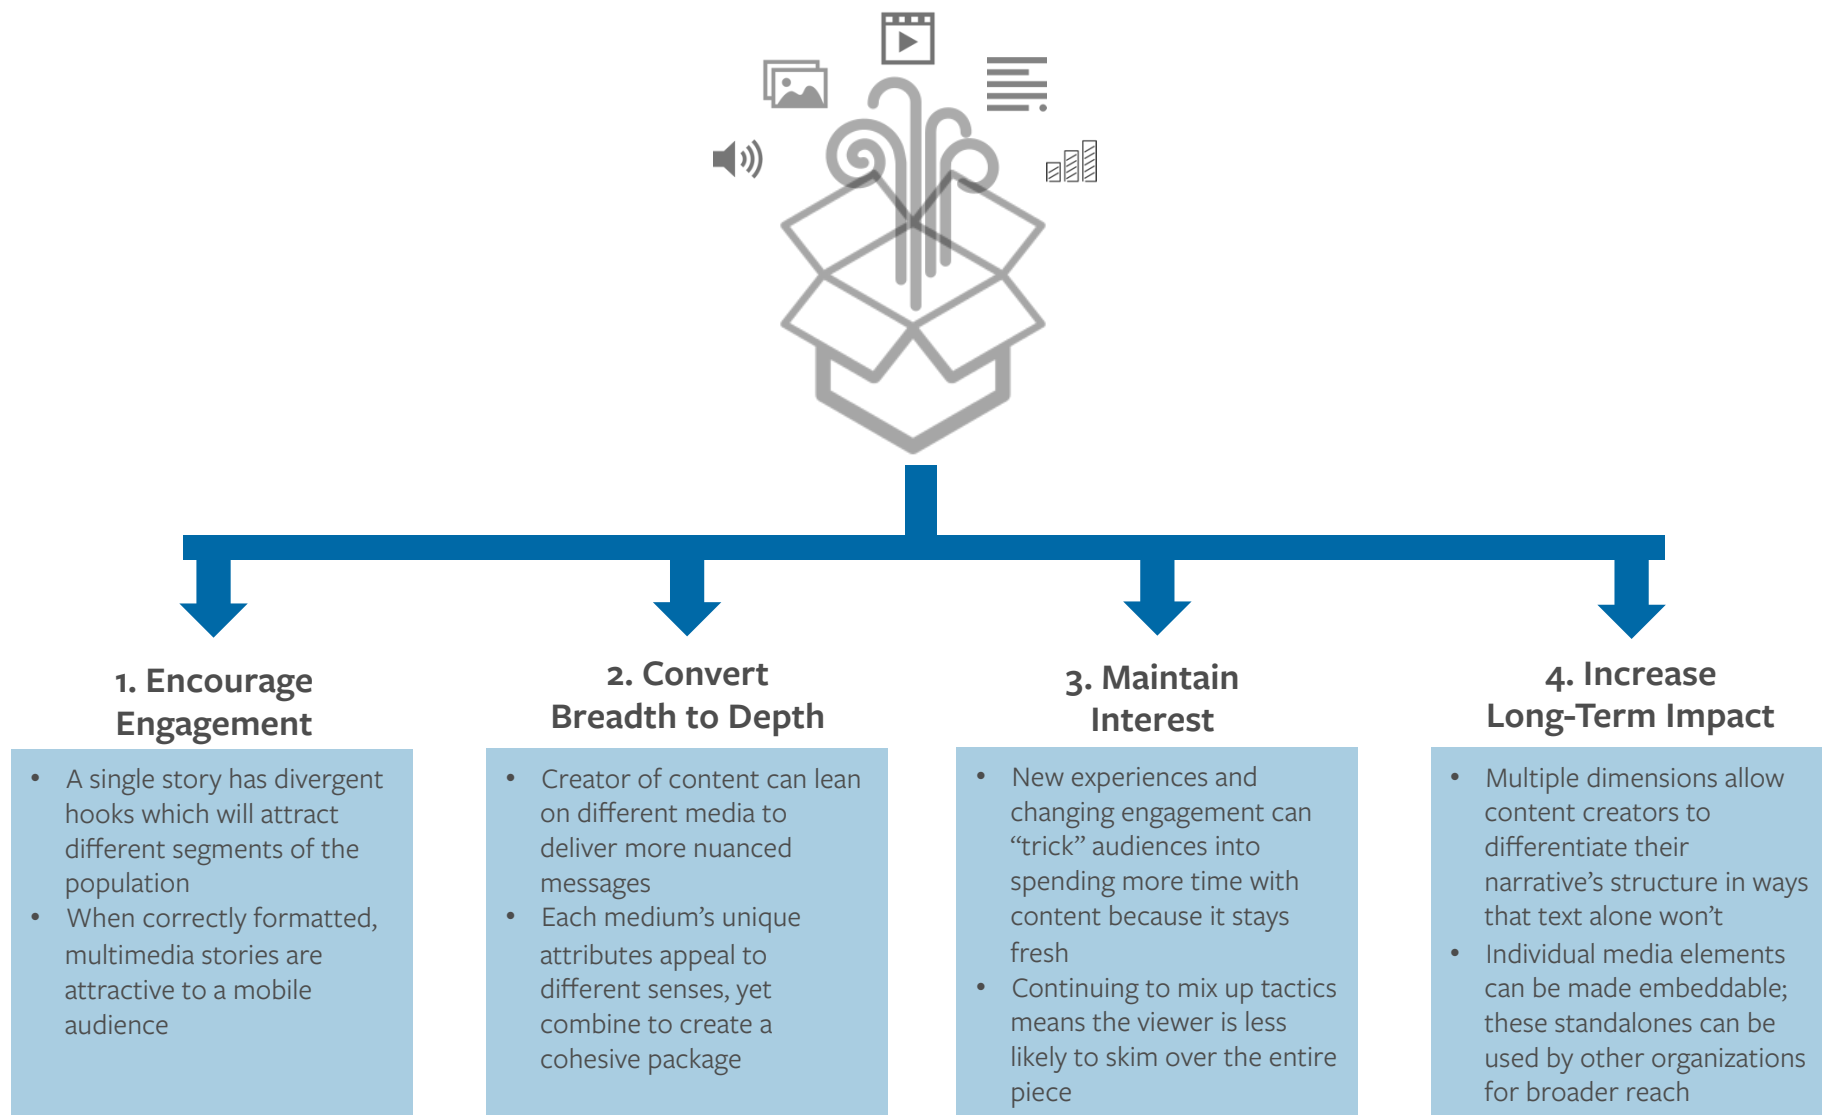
1. Encourage Engagement

- A single story has divergent hooks which will attract different segments of the population
- When correctly formatted, multimedia stories are attractive to a mobile audience

2. Convert Breadth to Depth

- Creator of content can lean on different media to deliver more nuanced messages
- Each medium’s unique attributes appeal to different senses, yet combine to create a cohesive package

3. Maintain Interest

- New experiences and changing engagement can “trick” audiences into spending more time with content because it stays fresh
- Continuing to mix up tactics means the viewer is less likely to skim over the entire piece

4. Increase Long-Term Impact

- Multiple dimensions allow content creators to differentiate their narrative’s structure in ways that text alone won’t
- Individual media elements can be made embeddable; these standalones can be used by other organizations for broader reach